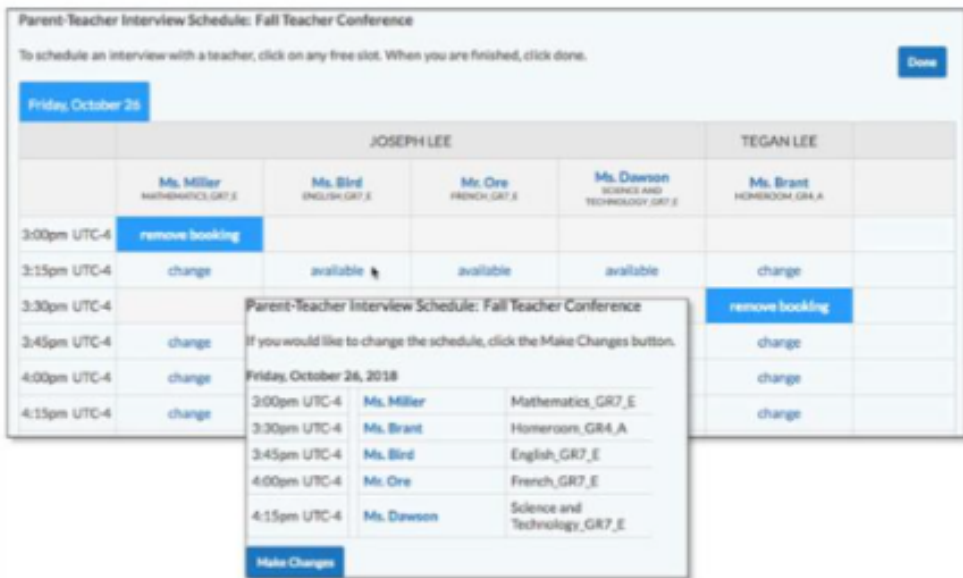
Parent-Teacher Interview Schedule: Fall Teacher Conference

To schedule an interview with a teacher, click on any free slot. When you are finished, click done.

Done

Friday, October 26

| | JOSEPH LEE | | | | TEGAN LEE | |
|---|---|---|---|---|---|---|
| | Ms. Miller MATHEMATICS_GR7_E | Ms. Bird ENGLISH_GR7_E | Mr. Ore FRENCH_GR7_E | Ms. Dawson SCIENCE AND TECHNOLOGY_GR7_E | Ms. Brant HOMEROOM_GR4_A | |
| 3:00pm UTC-4 | remove booking | | | | | |
| 3:15pm UTC-4 | change | available | available | available | change | |
| 3:30pm UTC-4 | | | | | remove booking | |
| 3:45pm UTC-4 | change | | | | change | |
| 4:00pm UTC-4 | change | | | | change | |
| 4:15pm UTC-4 | change | | | | change | |

Parent-Teacher Interview Schedule: Fall Teacher Conference

If you would like to change the schedule, click the Make Changes button.

Friday, October 26, 2018

| | | |
|---|---|---|
| 3:00pm UTC-4 | Ms. Miller | Mathematics_GR7_E |
| 3:30pm UTC-4 | Ms. Brant | Homeroom_GR4_A |
| 3:45pm UTC-4 | Ms. Bird | English_GR7_E |
| 4:00pm UTC-4 | Mr. Ore | French_GR7_E |
| 4:15pm UTC-4 | Ms. Dawson | Science and Technology_GR7_E |

Make Changes